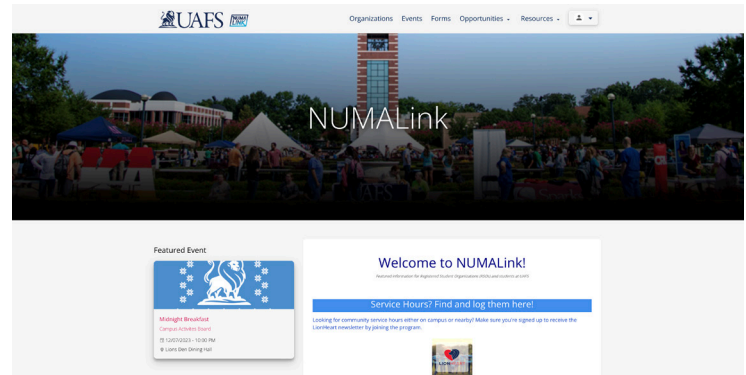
UAFS NUMA Link

Organizations Events Forms Opportunities Resources

NUMALink

Featured Event

Midnight Breakfast
Campus Activities Board
12/07/2023 - 10:00 PM
Lions Den Dining Hall

Welcome to NUMALink!

National Information for Registered Student Organizations (NUMA) and students at UAFS

Service Hours? Find and log them here!

Looking for community service hours either on campus or nearby? Make sure you're signed up to receive the LionHeart newsletter by joining the program.